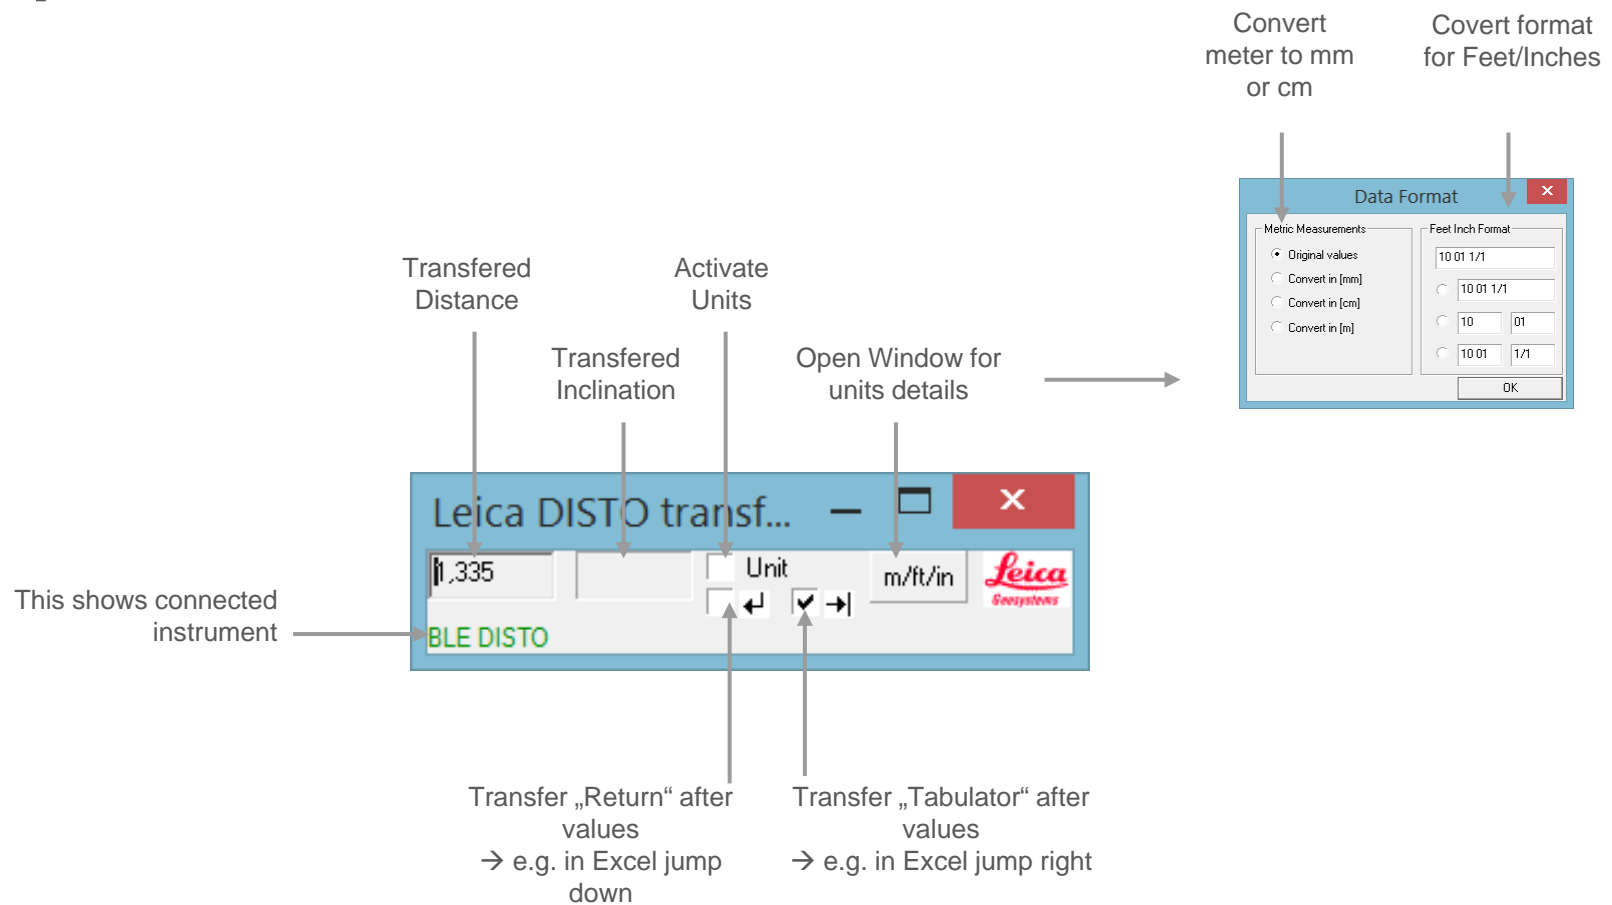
Convert meter to mm or cm

Covert format for Feet/Inches

Data Format

Metric Measurements

Original values

Convert in [mm]

Convert in [cm]

Convert in [m]

Feet Inch Format

10 01 1/1

10 01 1/1

10

01

10 01

1/1

OK

Transfered Distance

Activate Units

Transfered Inclination

Open Window for units details

Leica DISTO transf...

1,335

Unit

m/ft/in

Leica Geosystems

This shows connected instrument

BLE DISTO

Transfer „Return“ after values
→ e.g. in Excel jump down

Transfer „Tabulator“ after values
→ e.g. in Excel jump right